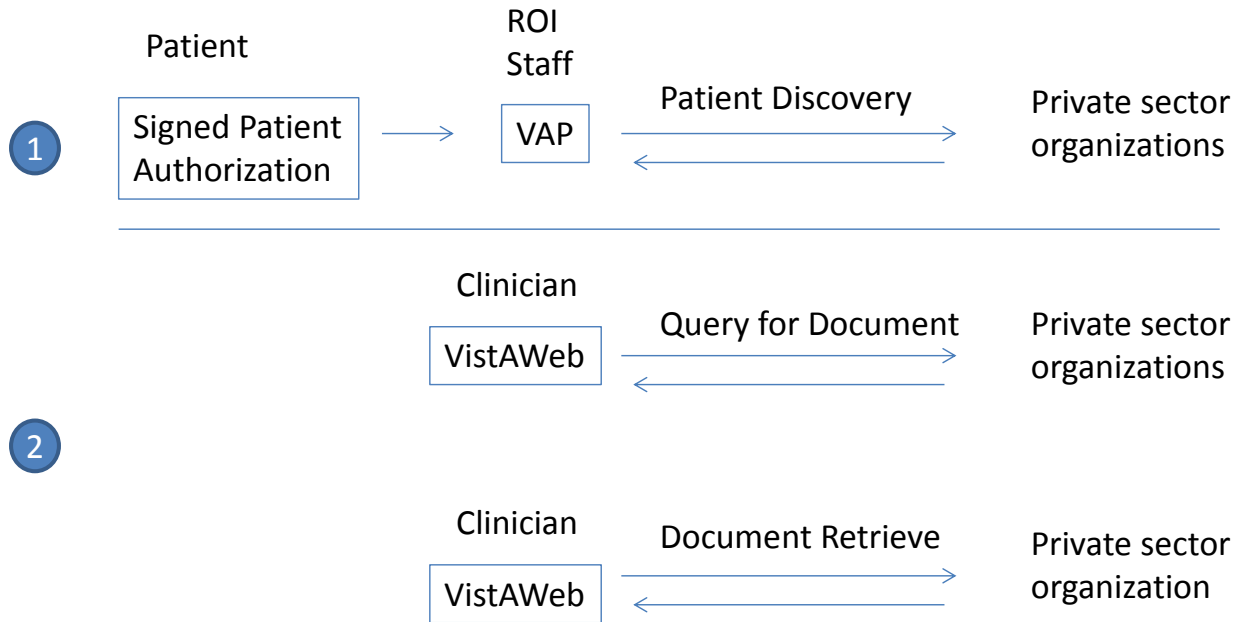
Patient

ROI Staff

1

Signed Patient Authorization

VAP

Patient Discovery

Private sector organizations

Clinician

VistAWeb

Query for Document

Private sector organizations

2

Clinician

VistAWeb

Document Retrieve

Private sector organization